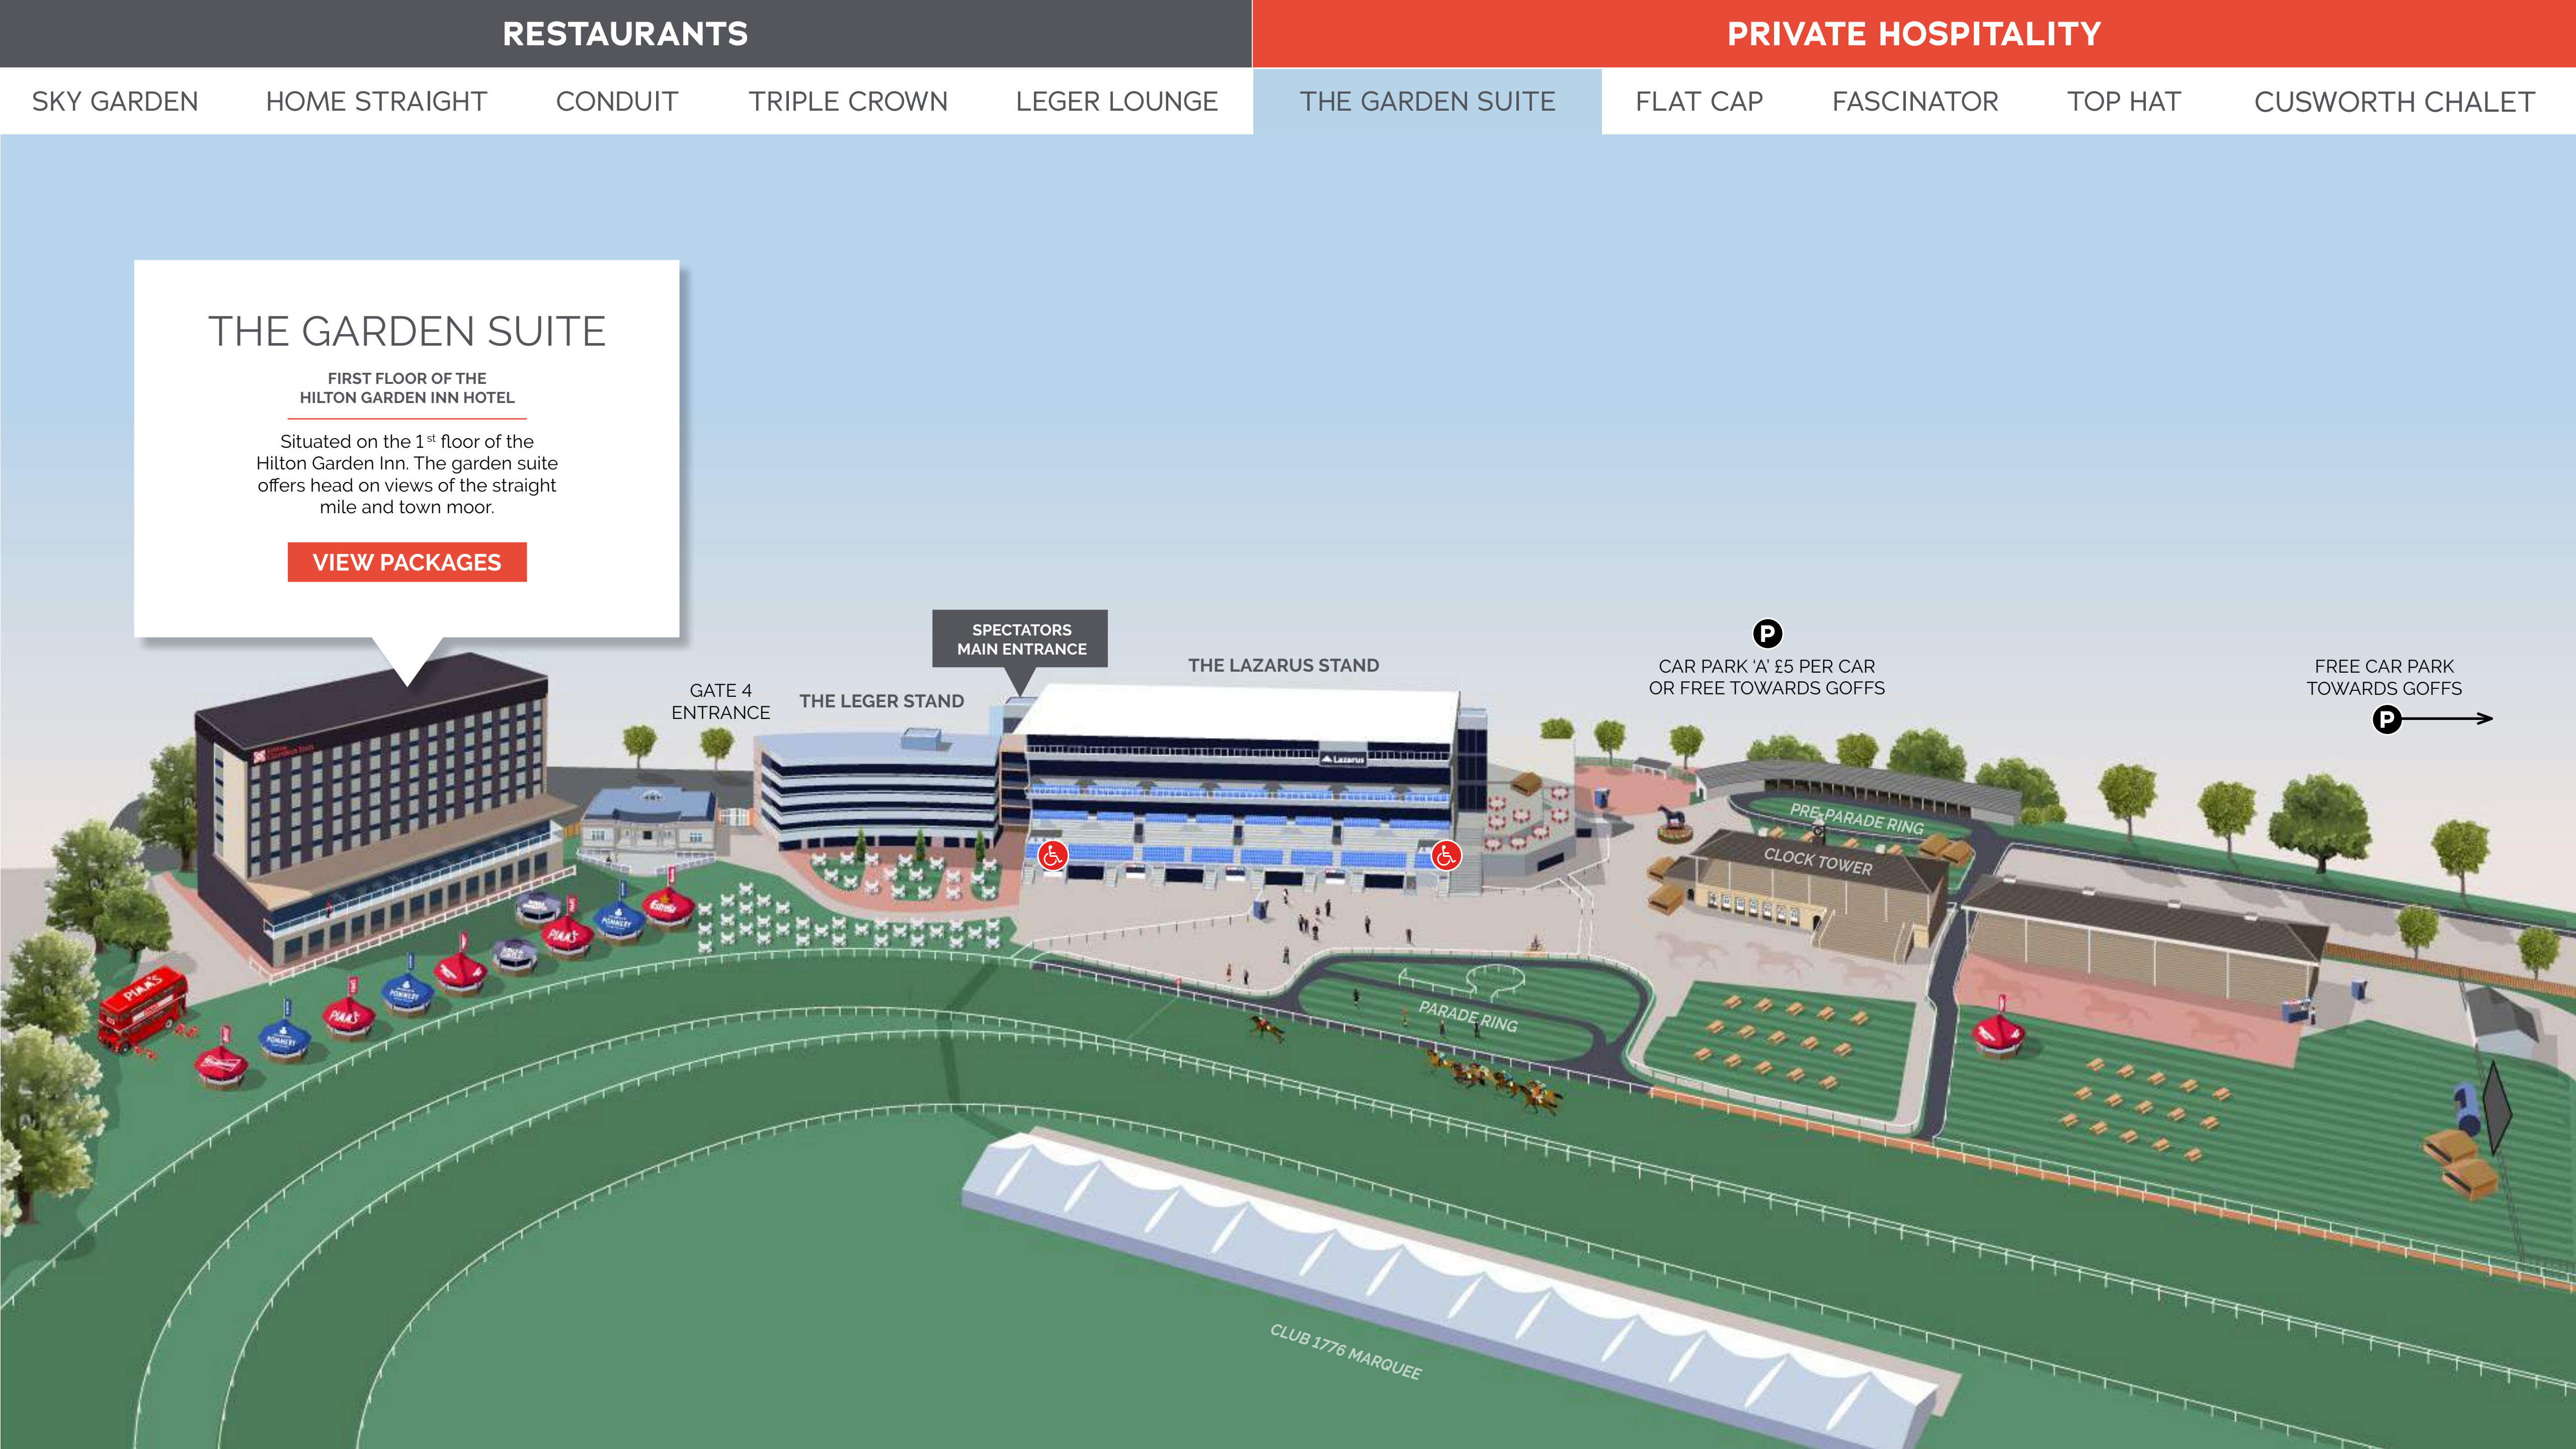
RESTAURANTS

PRIVATE HOSPITALITY

SKY GARDEN HOME STRAIGHT CONDUIT TRIPLE CROWN LEGER LOUNGE

THE GARDEN SUITE FLAT CAP FASCINATOR TOP HAT CUSWORTH CHALET

THE GARDEN SUITE

FIRST FLOOR OF THE HILTON GARDEN INN HOTEL

Situated on the 1$^{st}$ floor of the Hilton Garden Inn. The garden suite offers head on views of the straight mile and town moor.

VIEW PACKAGES

SPECTATORS MAIN ENTRANCE

GATE 4 ENTRANCE

THE LEGER STAND

THE LAZARUS STAND

Lazarus

P

CAR PARK 'A' £5 PER CAR OR FREE TOWARDS GOFFS

FREE CAR PARK TOWARDS GOFFS

P

PRE-PARADE RING

CLOCK TOWER

PARADE RING

PIMM'S

POMMERY

CLUB 1776 MARQUEE